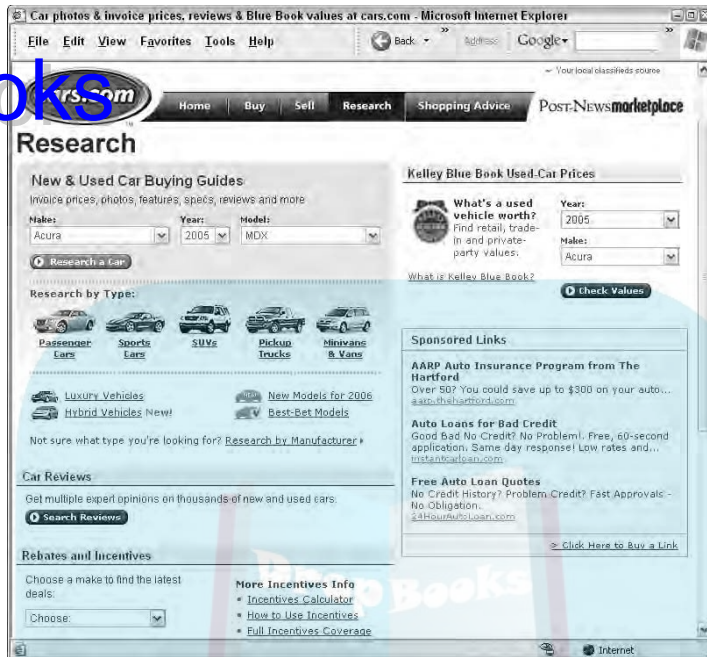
Car photos & invoice prices, reviews & Blue Book values at cars.com - Microsoft Internet Explorer

File Edit View Favorites Tools Help

Back

Address

Google

oks

cars.com

~ Your local classifieds source

Home | Buy | Sell | Research | Shopping Advice

Post-News marketplace

Research

New & Used Car Buying Guides

Invoice prices, photos, features, specs, reviews and more

Make: Acura

Year: 2005

Model: MDX

Research a Car

Research by Type:

Passenger Cars

Sports Cars

SUVs

Pickup Trucks

Minivans & Vans

Luxury Vehicles

Hybrid Vehicles New!

New Models for 2006

Best-Bet Models

Not sure what type you're looking for? Research by Manufacturer

Car Reviews

Get multiple expert opinions on thousands of new and used cars.

Search Reviews

Rebates and Incentives

Choose a make to find the latest deals:

Choose:

More Incentives Info

• Incentives Calculator

• How to Use Incentives

• Full Incentives Coverage

Kelley Blue Book Used-Car Prices

What's a used vehicle worth? Find retail, trade-in and private-party values.

Year: 2005

Make: Acura

What is Kelley Blue Book?

Check Values

Sponsored Links

AARP Auto Insurance Program from The Hartford

Over 50? You could save up to $300 on your auto...

aarp.thehartford.com

Auto Loans for Bad Credit

Good Bad No Credit? No Problem! Free, 60-second application. Same day response! Low rates and...

instantcarloan.com

Free Auto Loan Quotes

No Credit History? Problem Credit? Fast Approvals - No Obligation.

24HourAutoLoan.com

> Click Here to Buy a Link

Internet